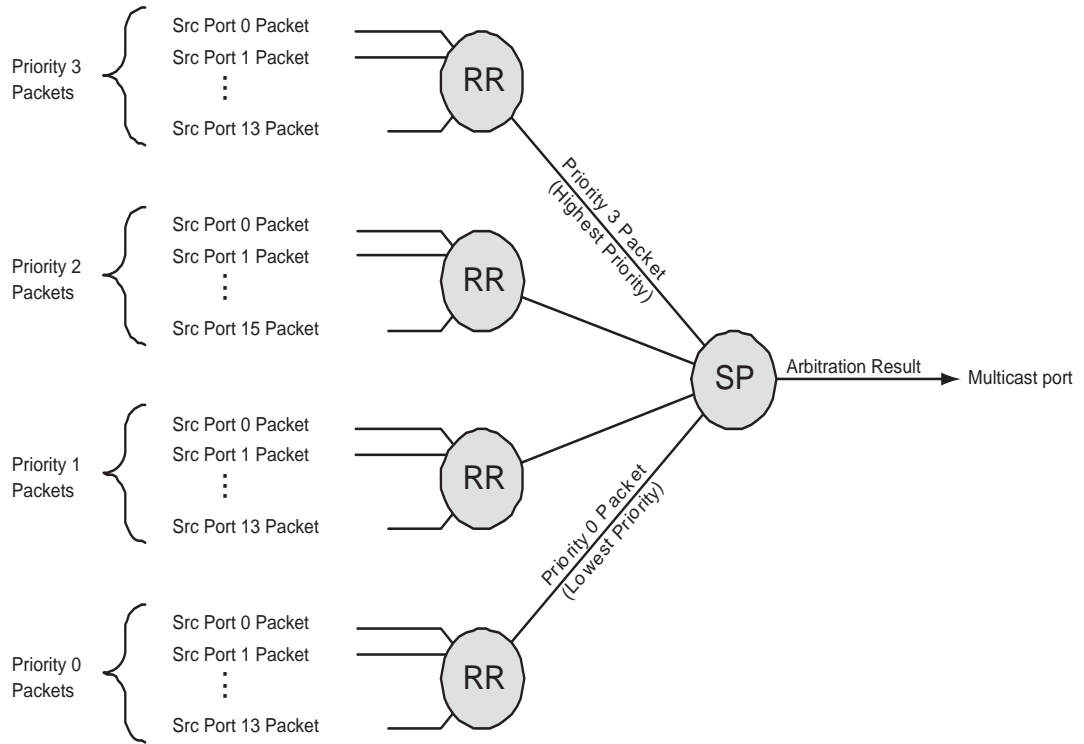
Priority 3 Packets

Src Port 0 Packet
Src Port 1 Packet
⋮
Src Port 13 Packet

RR

Priority 3 Packet (Highest Priority)

Priority 2 Packets

Src Port 0 Packet
Src Port 1 Packet
⋮
Src Port 15 Packet

RR

SP

Arbitration Result

Multicast port

Priority 1 Packets

Src Port 0 Packet
Src Port 1 Packet
⋮
Src Port 13 Packet

RR

Priority 0 Packet (Lowest Priority)

Priority 0 Packets

Src Port 0 Packet
Src Port 1 Packet
⋮
Src Port 13 Packet

RR